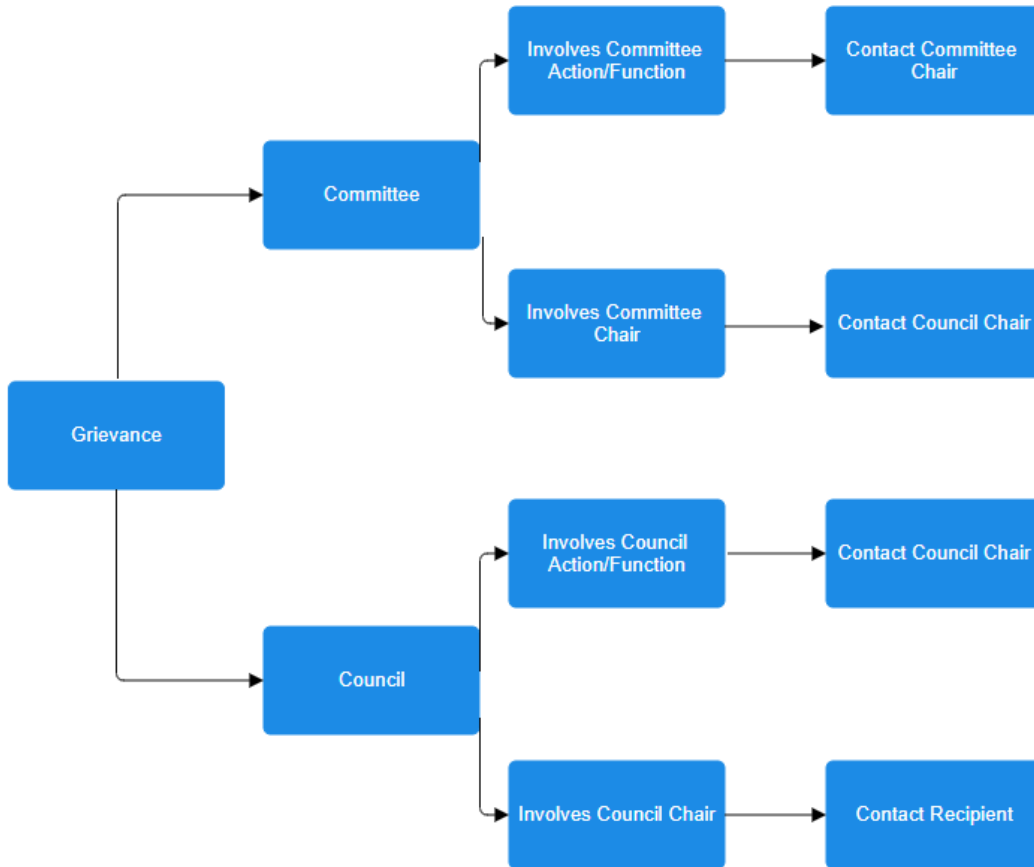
Grievance

Committee

Involves Committee Action/Function

Contact Committee Chair

Involves Committee Chair

Contact Council Chair

Council

Involves Council Action/Function

Contact Council Chair

Involves Council Chair

Contact Recipient